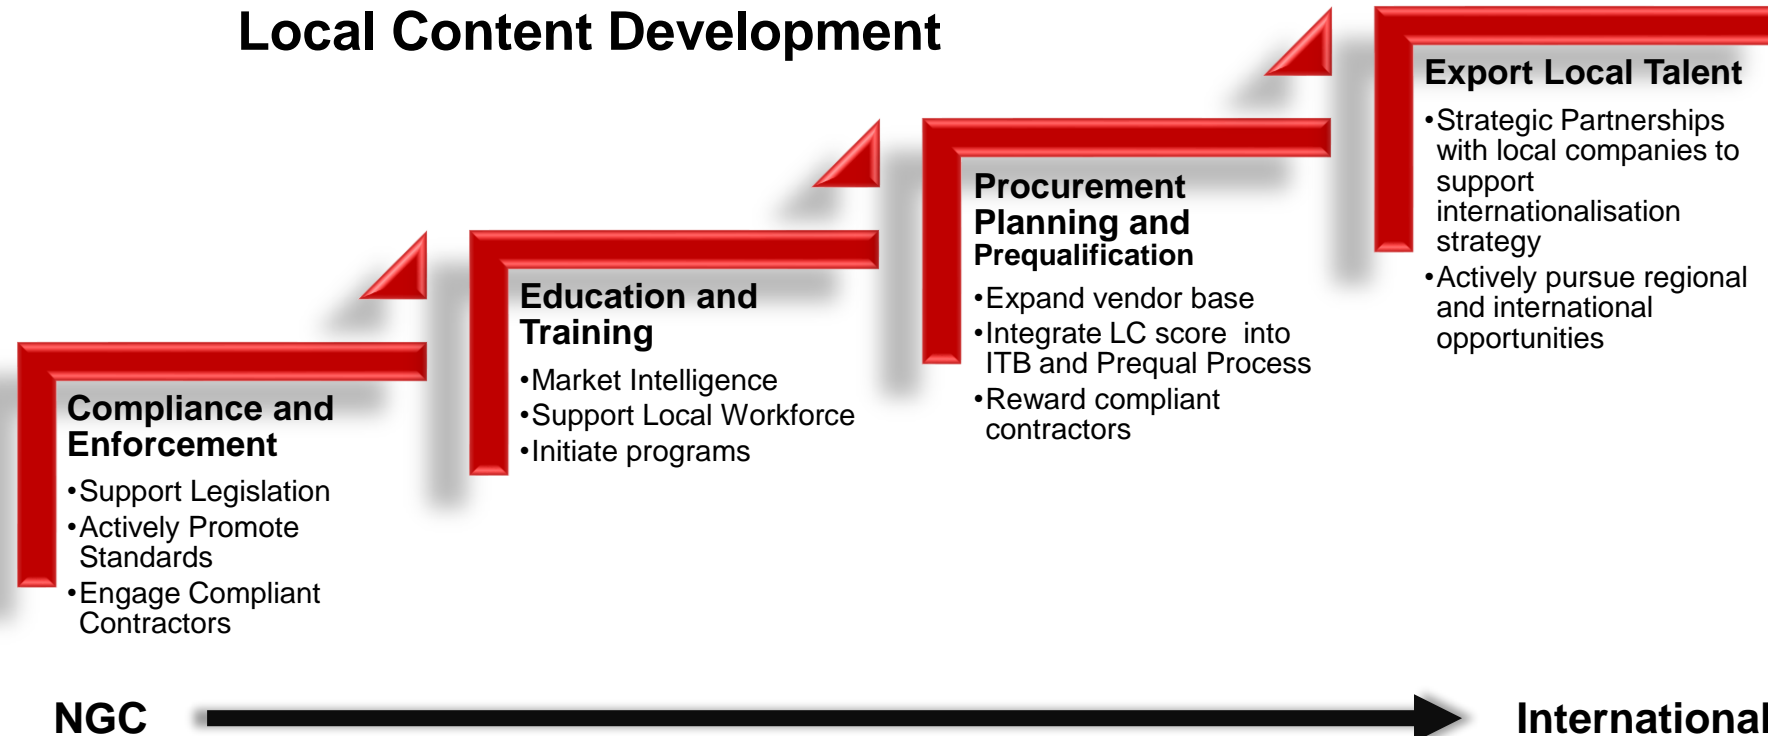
Local Content Development

Compliance and Enforcement

•Support Legislation
•Actively Promote Standards
•Engage Compliant Contractors

Education and Training

•Market Intelligence
•Support Local Workforce
•Initiate programs

Procurement Planning and Prequalification

•Expand vendor base
•Integrate LC score into ITB and Prequal Process
•Reward compliant contractors

Export Local Talent

•Strategic Partnerships with local companies to support internationalisation strategy
•Actively pursue regional and international opportunities

NGC

International